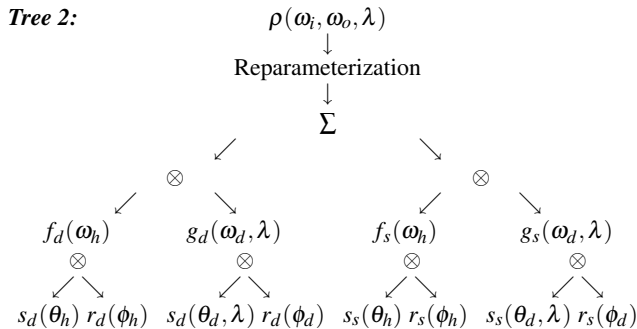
*Tree 2:*

$\rho(\omega_i, \omega_o, \lambda)$

$\downarrow$

Reparameterization

$\downarrow$

$\Sigma$

$\swarrow$ $\searrow$

$\otimes$ $\otimes$

$\swarrow$ $\searrow$ $\swarrow$ $\searrow$

$f_d(\omega_h)$ $g_d(\omega_d, \lambda)$ $f_s(\omega_h)$ $g_s(\omega_d, \lambda)$

$\otimes$ $\otimes$ $\otimes$ $\otimes$

$s_d(\theta_h)$ $r_d(\phi_h)$ $s_d(\theta_d, \lambda)$ $r_d(\phi_d)$ $s_s(\theta_h)$ $r_s(\phi_h)$ $s_s(\theta_d, \lambda)$ $r_s(\phi_d)$